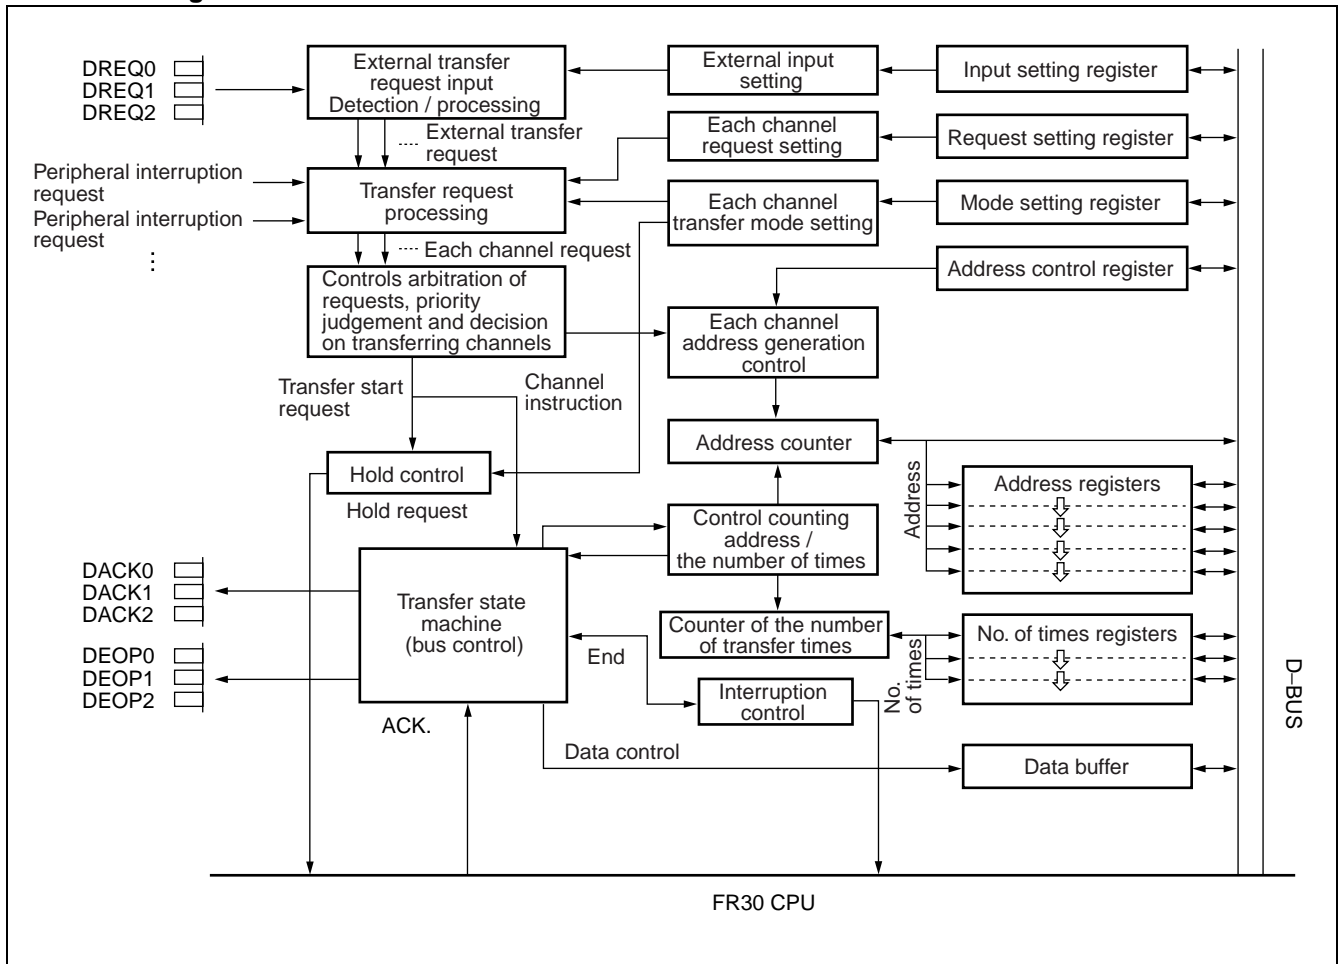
DREQ0
DREQ1
DREQ2

External transfer request input Detection / processing

External input setting

Input setting register

External transfer request

Each channel request setting

Request setting register

Peripheral interruption request
Peripheral interruption request
⋮

Transfer request processing

Each channel transfer mode setting

Mode setting register

Each channel request

Controls arbitration of requests, priority judgement and decision on transferring channels

Address control register

Each channel address generation control

Transfer start request

Channel instruction

Address counter

Hold control

Hold request

Address

Address registers

Control counting address / the number of times

DACK0
DACK1
DACK2

Transfer state machine (bus control)

Counter of the number of transfer times

No. of times registers

DEOP0
DEOP1
DEOP2

End

Interruption control

No. of times

D–BUS

ACK.

Data control

Data buffer

FR30 CPU